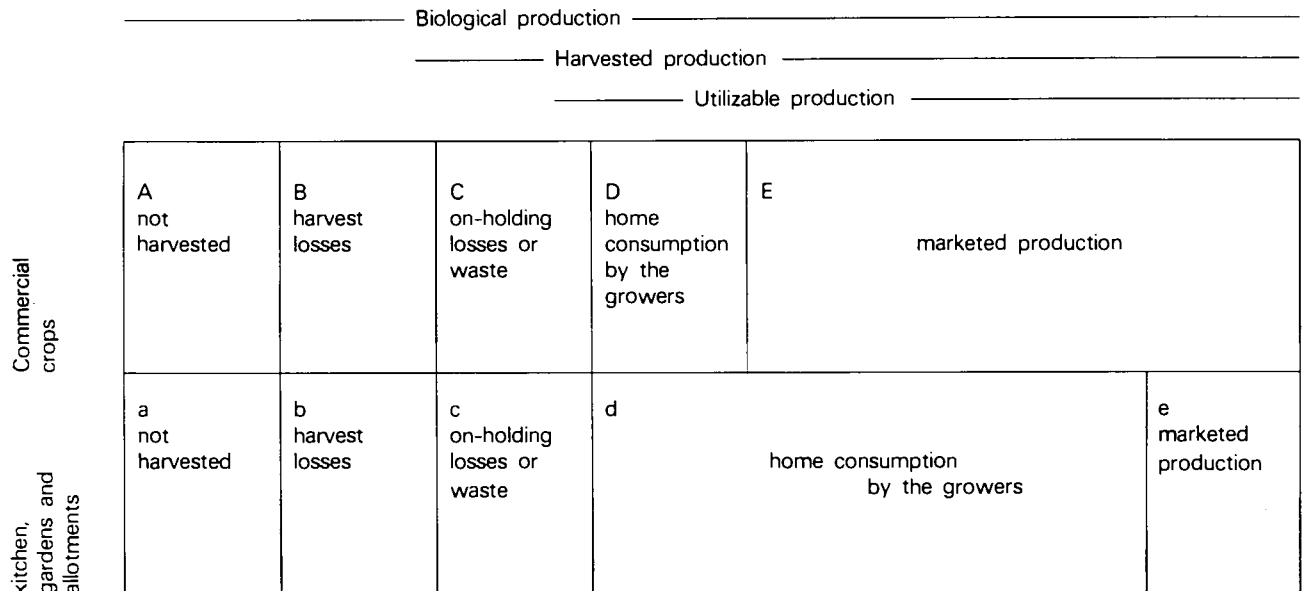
Biological production

Harvested production

Utilizable production

| | | | | | |
|---|---|---|---|---|---|
| Commercial crops | A not harvested | B harvest losses | C on-holding losses or waste | D home consumption by the growers | E marketed production |
| kitchen, gardens and allotments | a not harvested | b harvest losses | c on-holding losses or waste | d home consumption by the growers | e marketed production |